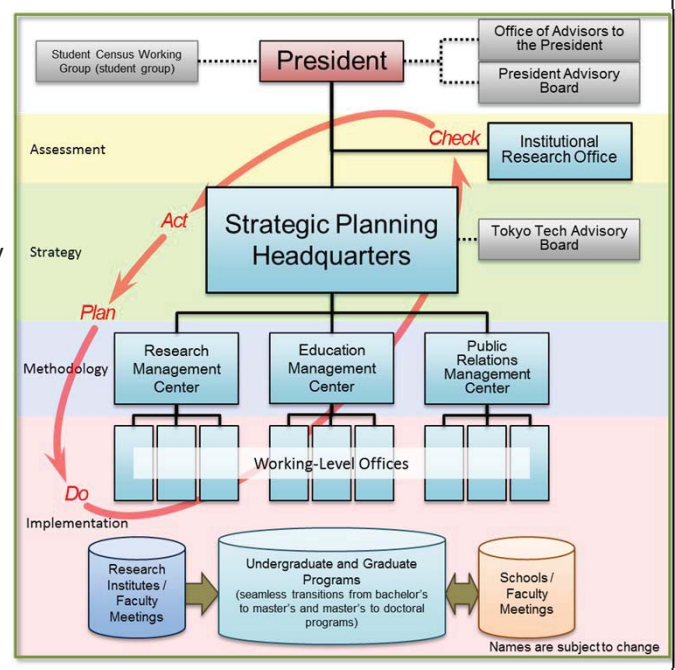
Student Census Working Group (student group)

President

Office of Advisors to the President

President Advisory Board

Assessment

Check

Institutional Research Office

Act

Strategy

Strategic Planning Headquarters

Tokyo Tech Advisory Board

Plan

Methodology

Research Management Center

Education Management Center

Public Relations Management Center

Working-Level Offices

Do

Implementation

Research Institutes / Faculty Meetings

Undergraduate and Graduate Programs (seamless transitions from bachelor's to master's and master's to doctoral programs)

Schools / Faculty Meetings

Names are subject to change